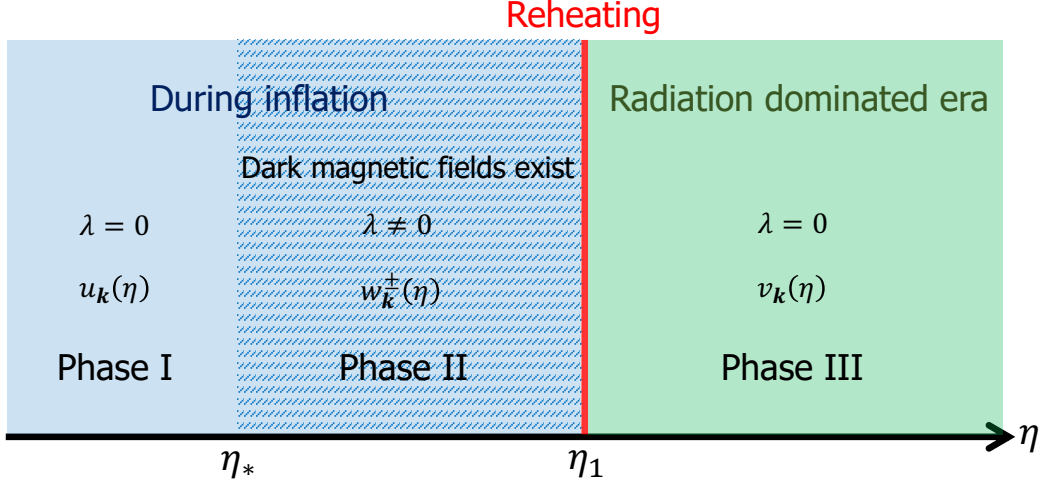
Reheating

During inflation

Radiation dominated era

Dark magnetic fields exist

$\lambda = 0$

$\lambda \neq 0$

$\lambda = 0$

$u_{\boldsymbol{k}}(\eta)$

$w_{\boldsymbol{k}}^{\pm}(\eta)$

$v_{\boldsymbol{k}}(\eta)$

Phase I

Phase II

Phase III

$\eta$

$\eta_*$

$\eta_1$